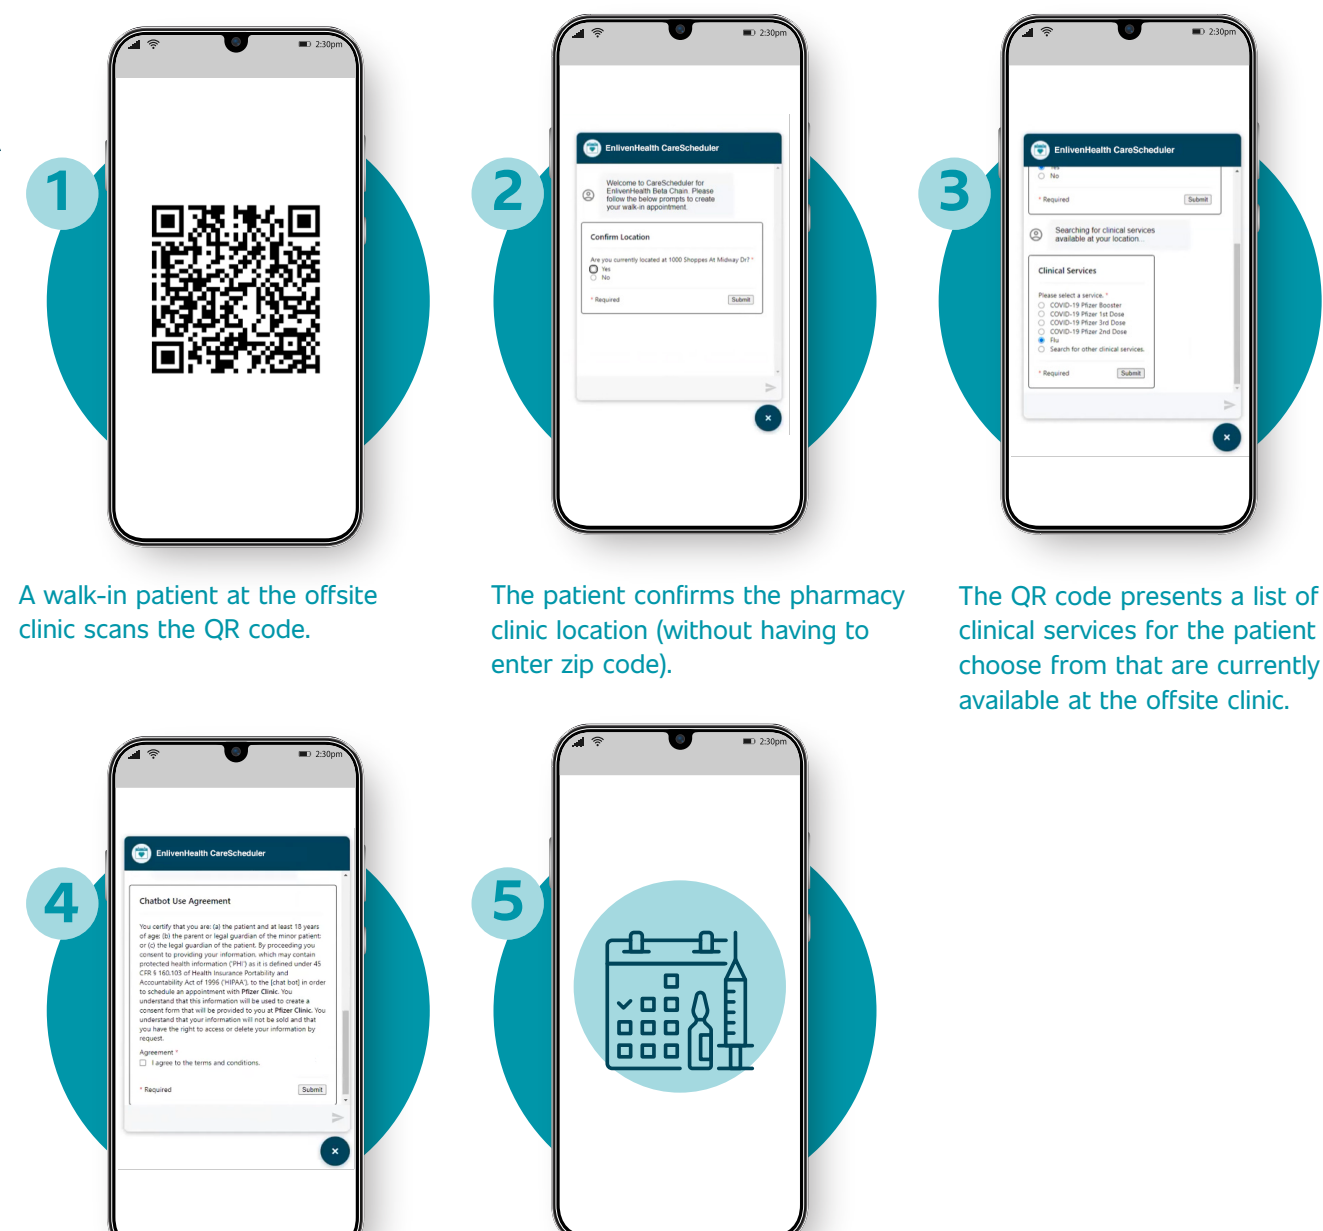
1

2:30pm

A walk-in patient at the offsite clinic scans the QR code.

2

2:30pm

EnlivenHealth CareScheduler

Welcome to CareScheduler for EnlivenHealth Beta Chain. Please follow the below prompts to create your walk-in appointment.

Confirm Location

Are you currently located at 1000 Shoppes At Midway Dr? *

Yes

No

* Required

Submit

The patient confirms the pharmacy clinic location (without having to enter zip code).

3

2:30pm

EnlivenHealth CareScheduler

No

* Required

Submit

Searching for clinical services available at your location...

Clinical Services

Please select a service. *

COVID-19 Pfizer Booster

COVID-19 Pfizer 1st Dose

COVID-19 Pfizer 3rd Dose

COVID-19 Pfizer 2nd Dose

Flu

Search for other clinical services.

* Required

Submit

The QR code presents a list of clinical services for the patient choose from that are currently available at the offsite clinic.

4

2:30pm

EnlivenHealth CareScheduler

Chatbot Use Agreement

You certify that you are: (a) the patient and at least 18 years of age; (b) the parent or legal guardian of the minor patient; or (c) the legal guardian of the patient. By proceeding you consent to providing your information, which may contain protected health information ('PHI') as it is defined under 45 CFR § 160.103 of Health Insurance Portability and Accountability Act of 1996 ('HIPAA'), to the [chat bot] in order to schedule an appointment with Pfizer Clinic. You understand that this information will be used to create a consent form that will be provided to you at Pfizer Clinic. You understand that your information will not be sold and that you have the right to access or delete your information by request.

Agreement *

I agree to the terms and conditions.

* Required

Submit

5

2:30pm